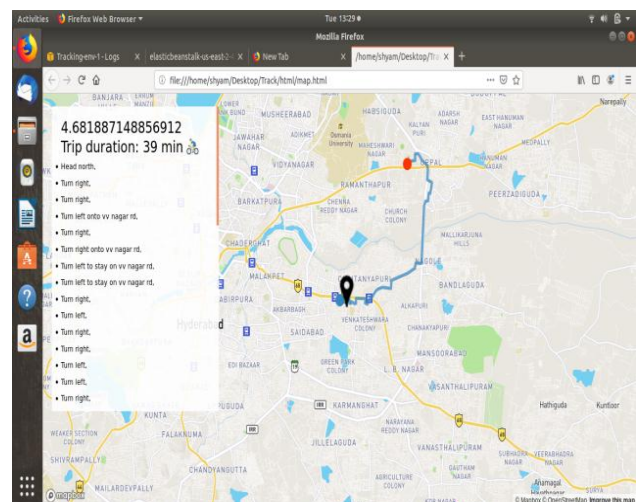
Activities Firefox Web Browser ▾ Tue 13:29 ●

Mozilla Firefox

Tracking-env-1 - Logs × elasticbeanstalk-us-east-2 × New Tab × /home/shyam/Desktop/Tra × +

file:///home/shyam/Desktop/Track/html/map.html

4.681887148856912
Trip duration: 39 min

• Head north,
• Turn right,
• Turn right,
• Turn left onto vv nagar rd,
• Turn right,
• Turn right onto vv nagar rd,
• Turn left to stay on vv nagar rd,
• Turn left to stay on vv nagar rd,
• Turn right,
• Turn left,
• Turn right,
• Turn right,
• Turn left,
• Turn left,
• Turn right,

BANJARA MUSHEERABAD HABSIGUDA ADARSH NAGAR EAST HANUMAN NAGAR Narepally JAWAHAR NAGAR ADIKMET Osmania University KALYAN PURI MAHESHWARI NAGAR MEDIPALLY VIDYANAGAR UPPAL BARKATPURA RAMANTHAPUR PEERZADIGUDA CHENNA REDDY NAGAR CHURCH COLONY MALLIKARJUNA HILLS CHADERGHAT MALAKPET CHAITANYAPURI BANDLAGUDA ABIRPURA AKBARBAGH ALKAPURI Hyderabad SAIDABAD VENKATESHWARA COLONY CHANAKYAPURI MANSOORABAD GREEN PARK COLONY L. B. NAGAR EDI BAZAR VASANTHALIPURAM Hathiguda Kuntloor KUNTA UGUDA KARMANGHAT NARAYANA REDDY NAGAR WEAKER SECTION COLONY FALAKNUMA JILLELAGUDA VANASTHALIPURAM SHIVRAMPALLY CHANDYANGUTTA AGRICULTURE COLONY GAUTHAM NAGAR SUBHADRA NAGAR VEERABHADRA NAGAR MAILARDEVPALLY Anamagal

© Mapbox © OpenStreetMap Improve this map